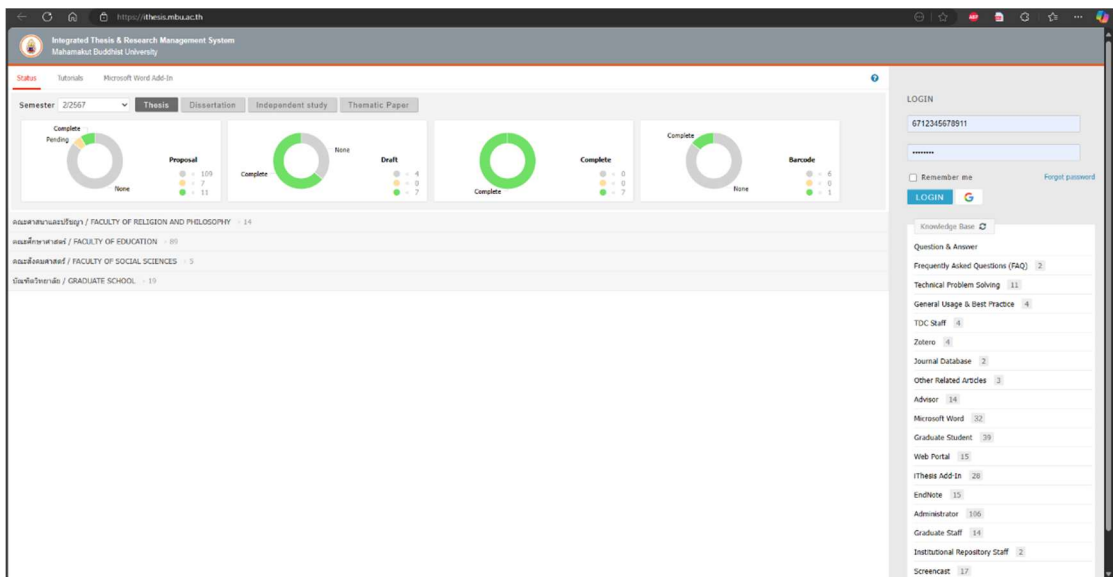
https://ithesis.mbu.ac.th

Integrated Thesis & Research Management System
Mahamakut Buddhist University

Status Tutorials Microsoft Word Add-In

Semester 2/2567 Thesis Dissertation Independent study Thematic Paper

Complete
Pending
None
Proposal
109
7
11

None
Complete
Draft
4
0
7

Complete
Complete
0
0
7

Complete
None
Barcode
6
0
1

คณะศาสนาและปรัชญา / FACULTY OF RELIGION AND PHILOSOPHY 14
คณะศึกษาศาสตร์ / FACULTY OF EDUCATION 89
คณะสังคมศาสตร์ / FACULTY OF SOCIAL SCIENCES 5
บัณฑิตวิทยาลัย / GRADUATE SCHOOL 19

LOGIN
6712345678911
••••••••
Remember me
Forgot password
LOGIN

Knowledge Base
Question & Answer
Frequently Asked Questions (FAQ) 2
Technical Problem Solving 11
General Usage & Best Practice 4
TDC Staff 4
Zotero 4
Journal Database 2
Other Related Articles 3
Advisor 14
Microsoft Word 32
Graduate Student 39
Web Portal 15
iThesis Add-In 28
EndNote 15
Administrator 106
Graduate Staff 14
Institutional Repository Staff 2
Screencast 17